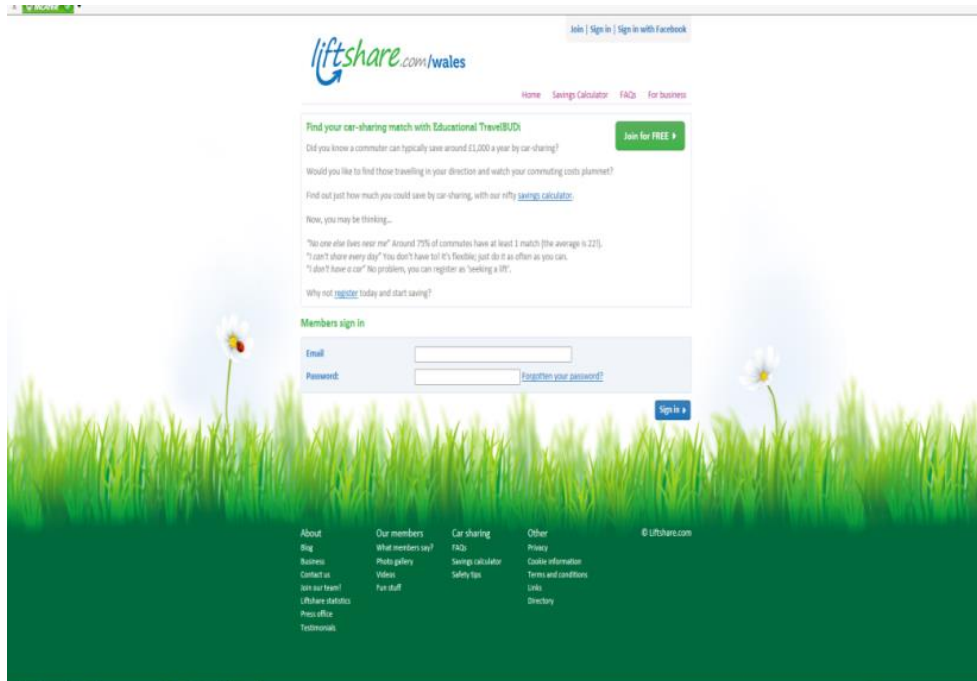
Join | Sign in | Sign in with Facebook

liftshare.com/wales

Home Savings Calculator FAQs For business

Find your car-sharing match with Educational TravelBUDi

Join for FREE ▸

Did you know a commuter can typically save around £1,000 a year by car-sharing?

Would you like to find those travelling in your direction and watch your commuting costs plummet?

Find out just how much you could save by car-sharing, with our nifty savings calculator.

Now, you may be thinking...

"No one else lives near me" Around 75% of commutes have at least 1 match (the average is 22!).
"I can't share every day" You don't have to! It's flexible; just do it as often as you can.
"I don't have a car" No problem, you can register as 'seeking a lift'.

Why not register today and start saving?

Members sign in

Email

Password: Forgotten your password?

Sign in ▸

About
Blog
Business
Contact us
Join our team!
Liftshare statistics
Press office
Testimonials

Our members
What members say?
Photo gallery
Videos
Fun stuff

Car sharing
FAQs
Savings calculator
Safety tips

Other
Privacy
Cookie information
Terms and conditions
Links
Directory

© Liftshare.com